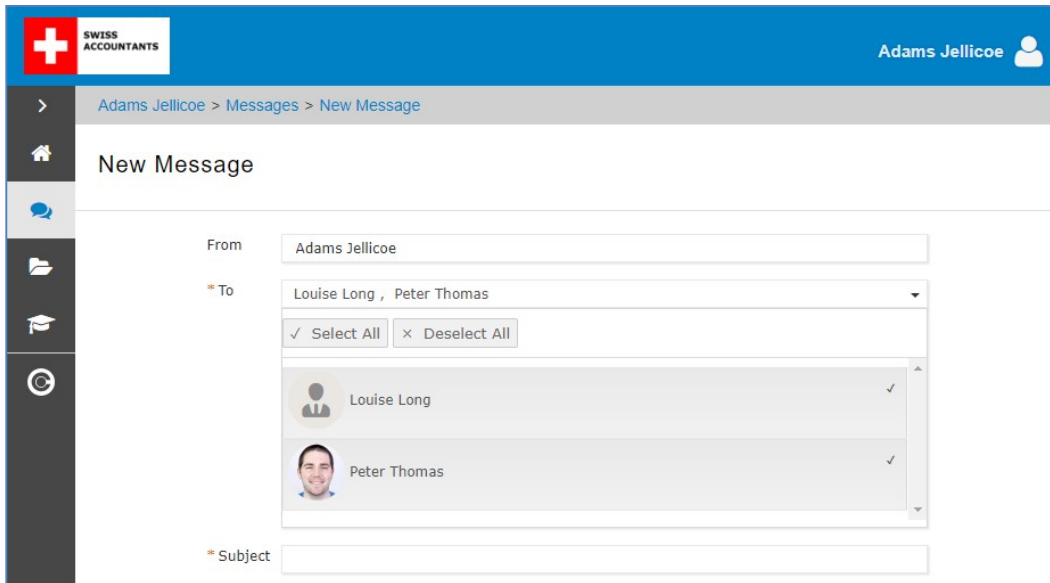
SWISS ACCOUNTANTS

Adams Jellicoe

Adams Jellicoe > Messages > New Message

New Message

From Adams Jellicoe

* To Louise Long , Peter Thomas

✓ Select All × Deselect All

Louise Long ✓

Peter Thomas ✓

* Subject